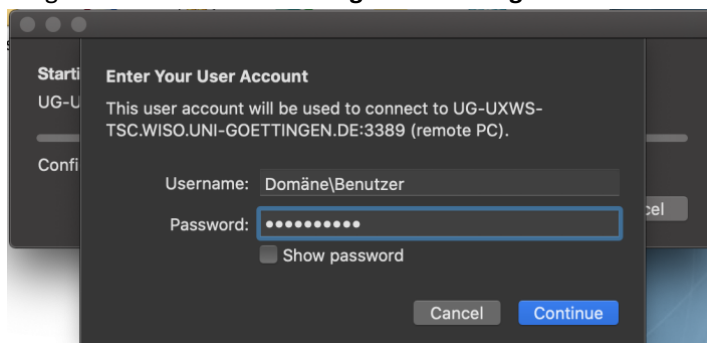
Starti
UG-U
Confi
cel

Enter Your User Account
This user account will be used to connect to UG-UXWS-TSC.WISO.UNI-GOETTINGEN.DE:3389 (remote PC).

Username: Domäne\Benutzer
Password: ••••••••••
Show password

Cancel
Continue